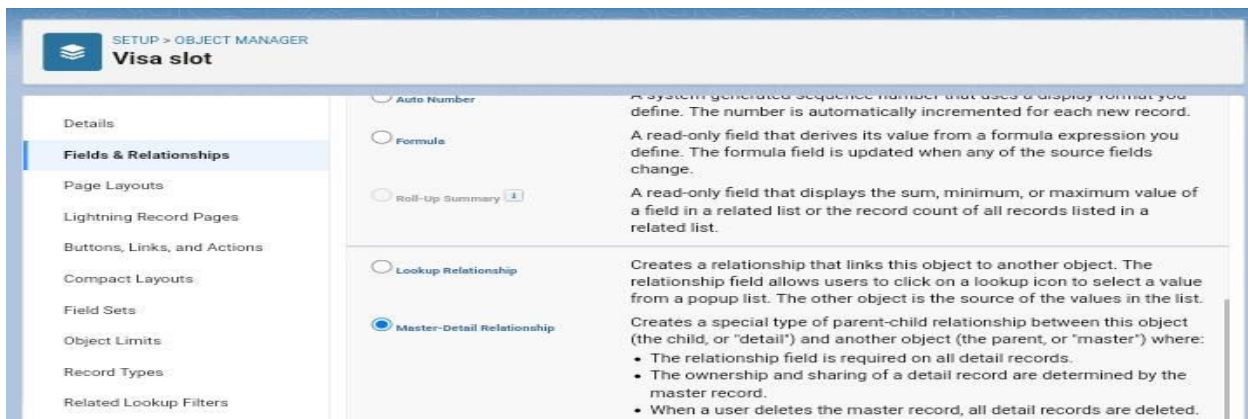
SETUP > OBJECT MANAGER
Visa slot

Details
Fields & Relationships
Page Layouts
Lightning Record Pages
Buttons, Links, and Actions
Compact Layouts
Field Sets
Object Limits
Record Types
Related Lookup Filters

Auto Number
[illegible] define. The number is automatically incremented for each new record.

Formula
A read-only field that derives its value from a formula expression you define. The formula field is updated when any of the source fields change.

Roll-Up Summary [i]
A read-only field that displays the sum, minimum, or maximum value of a field in a related list or the record count of all records listed in a related list.

Lookup Relationship
Creates a relationship that links this object to another object. The relationship field allows users to click on a lookup icon to select a value from a popup list. The other object is the source of the values in the list.

Master-Detail Relationship
Creates a special type of parent-child relationship between this object (the child, or "detail") and another object (the parent, or "master") where:
• The relationship field is required on all detail records.
• The ownership and sharing of a detail record are determined by the master record.
• When a user deletes the master record, all detail records are deleted.